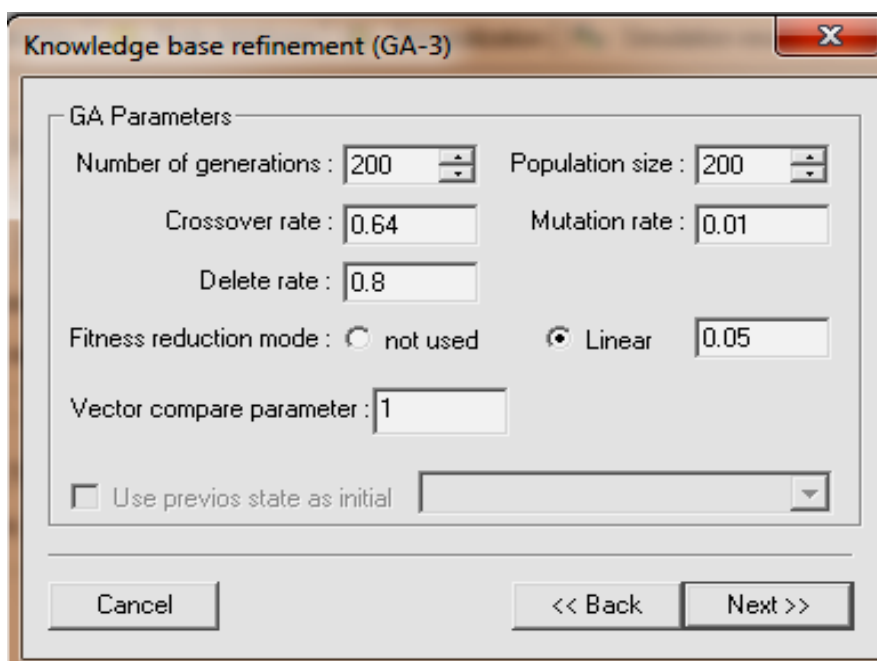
Knowledge base refinement (GA-3)

GA Parameters

Number of generations : 200

Population size : 200

Crossover rate : 0.64

Mutation rate : 0.01

Delete rate : 0.8

Fitness reduction mode : not used Linear 0.05

Vector compare parameter : 1

Use previos state as initial

Cancel

<< Back

Next >>